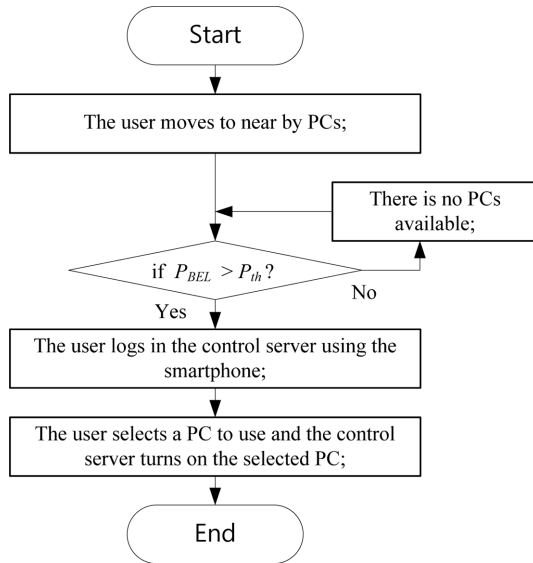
Start

The user moves to near by PCs;

There is no PCs available;

if $P_{BEL} > P_{th}$?

No

Yes

The user logs in the control server using the smartphone;

The user selects a PC to use and the control server turns on the selected PC;

End